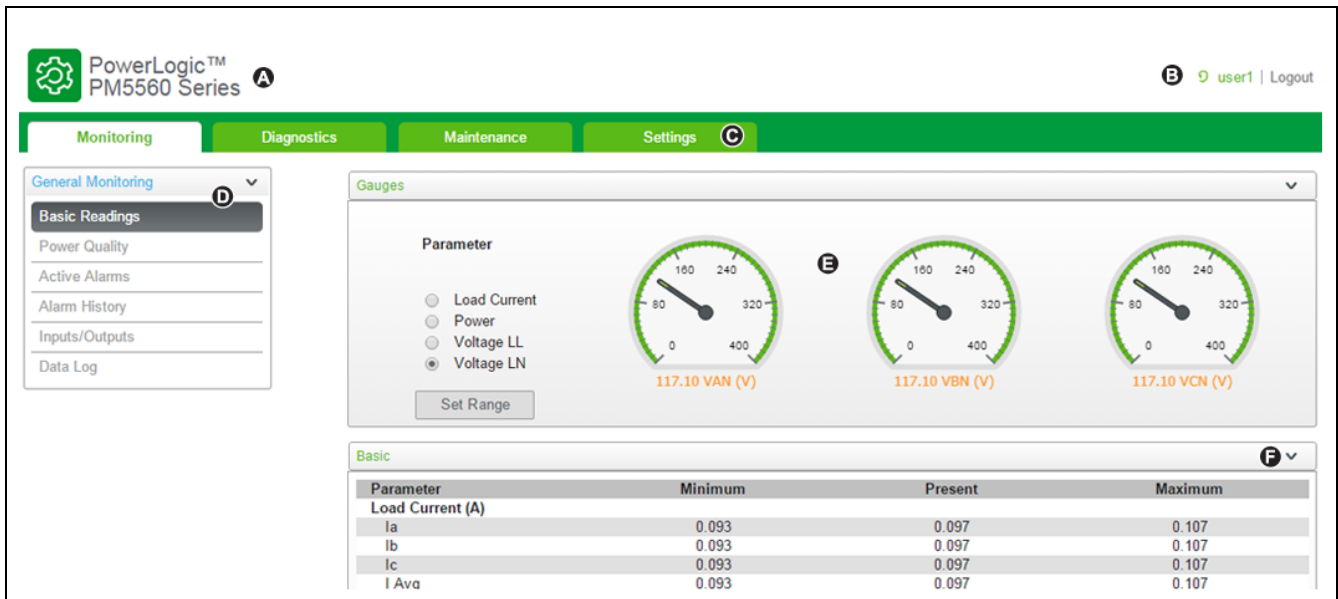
PowerLogic™
PM5560 Series A

B user1 | Logout

Monitoring
Diagnostics
Maintenance
Settings C

General Monitoring D
Basic Readings
Power Quality
Active Alarms
Alarm History
Inputs/Outputs
Data Log

Gauges

Parameter

Load Current
Power
Voltage LL
Voltage LN

Set Range

E

0 80 160 240 320 400
117.10 VAN (V)

0 80 160 240 320 400
117.10 VBN (V)

0 80 160 240 320 400
117.10 VCN (V)

Basic F

| Parameter | Minimum | Present | Maximum |
|---|---|---|---|
| Load Current (A) | | | |
| Ia | 0.093 | 0.097 | 0.107 |
| Ib | 0.093 | 0.097 | 0.107 |
| Ic | 0.093 | 0.097 | 0.107 |
| I Avg | 0.093 | 0.097 | 0.107 |